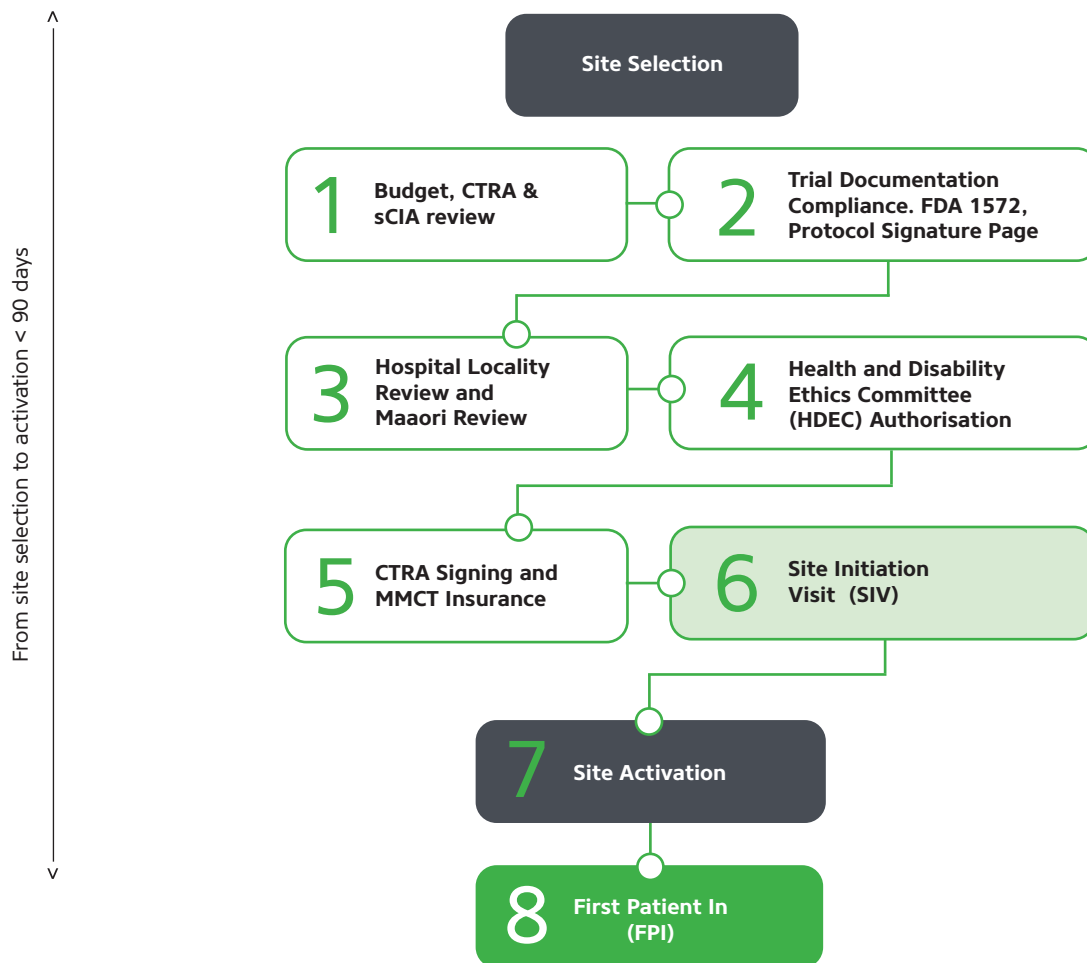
From site selection to activation < 90 days

Site Selection

1 Budget, CTRA & sCIA review

2 Trial Documentation Compliance. FDA 1572, Protocol Signature Page

3 Hospital Locality Review and Maaori Review

4 Health and Disability Ethics Committee (HDEC) Authorisation

5 CTRA Signing and MMCT Insurance

6 Site Initiation Visit (SIV)

7 Site Activation

8 First Patient In (FPI)